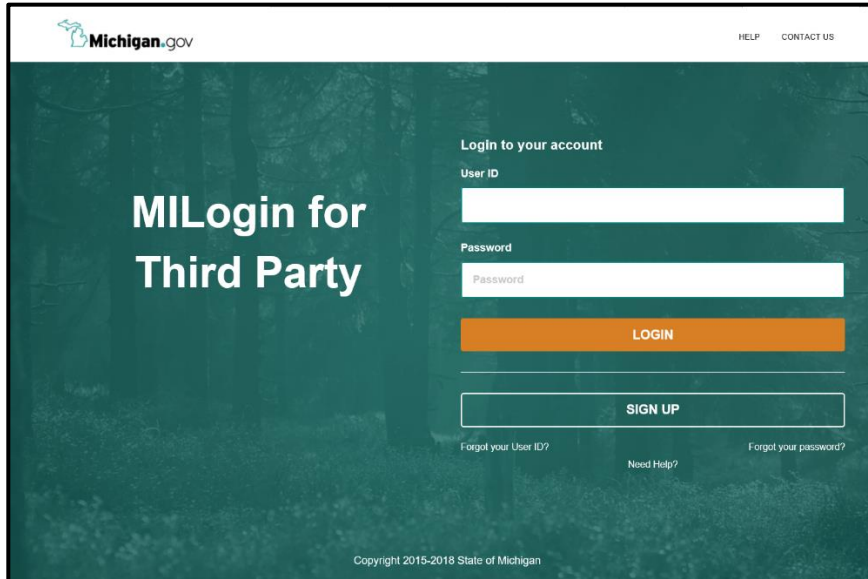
Michigan.gov

HELP CONTACT US

MILogin for Third Party

Login to your account

User ID

Password

Password

LOGIN

SIGN UP

Forgot your User ID?

Forgot your password?

Need Help?

Copyright 2015-2018 State of Michigan